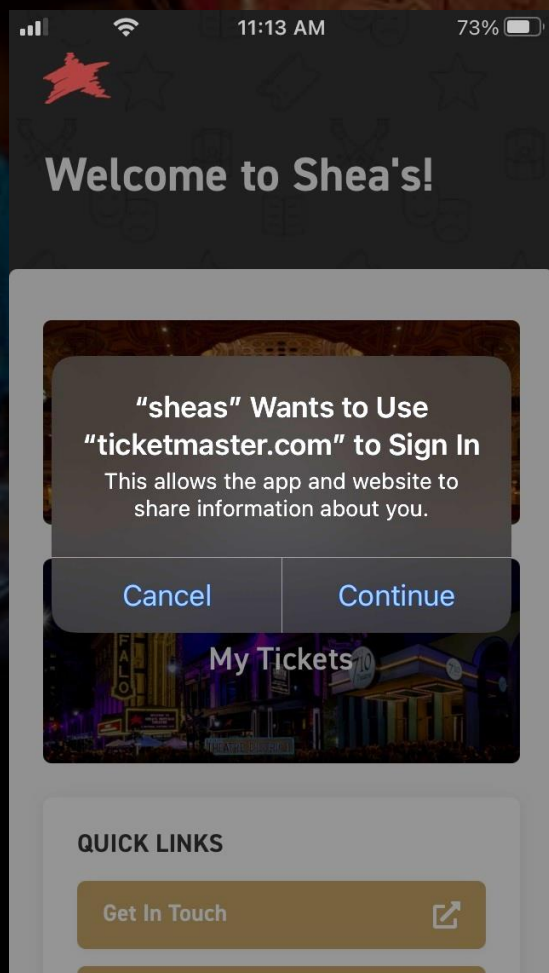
11:13 AM

73%

Welcome to Shea's!

“sheas” Wants to Use “ticketmaster.com” to Sign In

This allows the app and website to share information about you.

Cancel

Continue

My Tickets

QUICK LINKS

Get In Touch